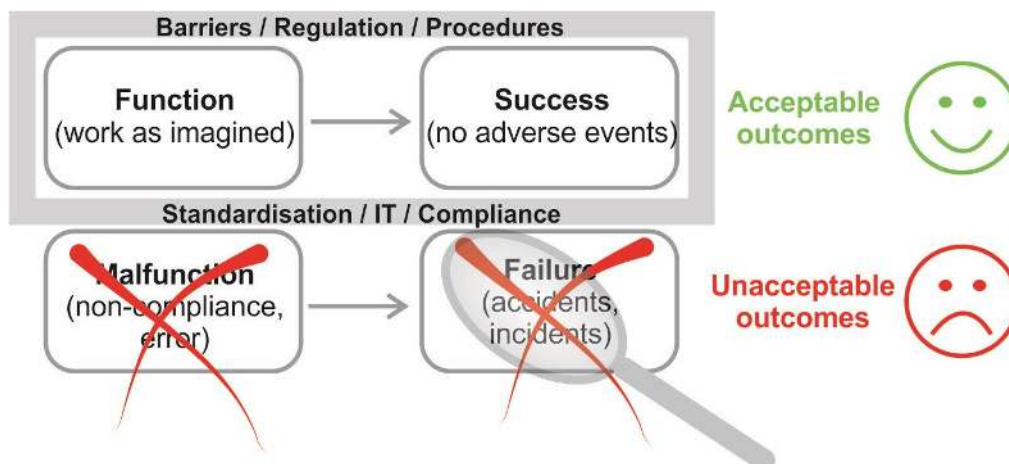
Barriers / Regulation / Procedures

Function
(work as imagined)

Success
(no adverse events)

Acceptable outcomes

Standardisation / IT / Compliance

Malfunction
(non-compliance, error)

Failure
(accidents, incidents)

Unacceptable outcomes